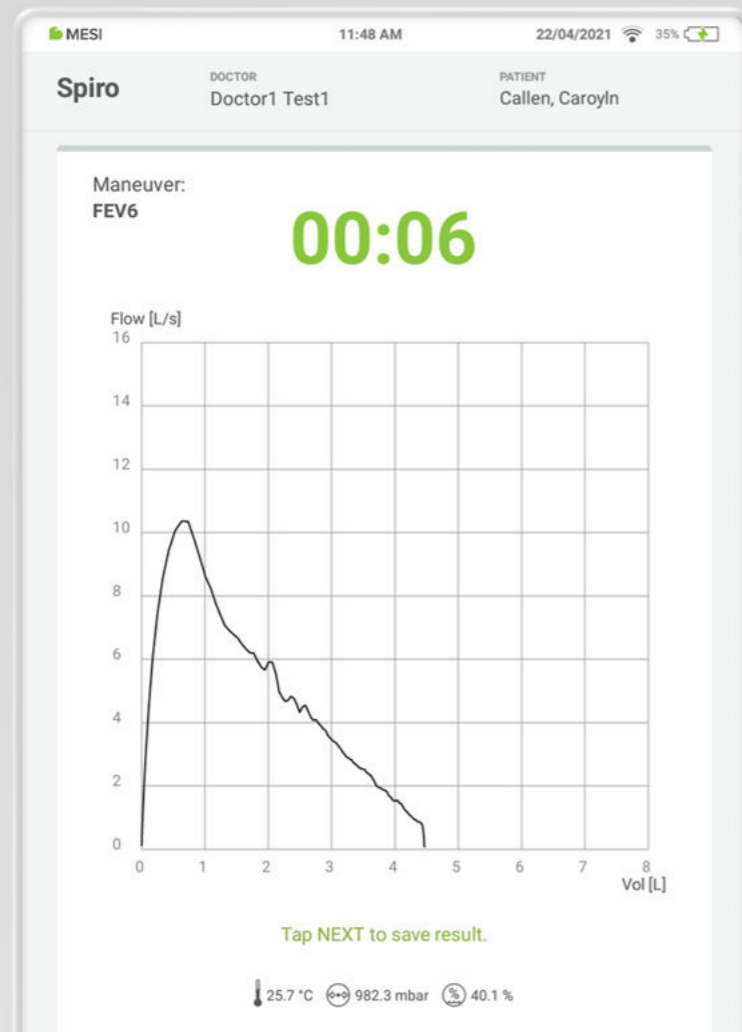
MESI 11:48 AM 22/04/2021 35%

Spiro DOCTOR Doctor1 Test1 PATIENT Callen, Caroyln

Maneuver:
FEV6

00:06

Flow [L/s]
16
14
12
10
8
6
4
2
0
0 1 2 3 4 5 6 7 8
Vol [L]

Tap NEXT to save result.

25.7 °C 982.3 mbar 40.1 %